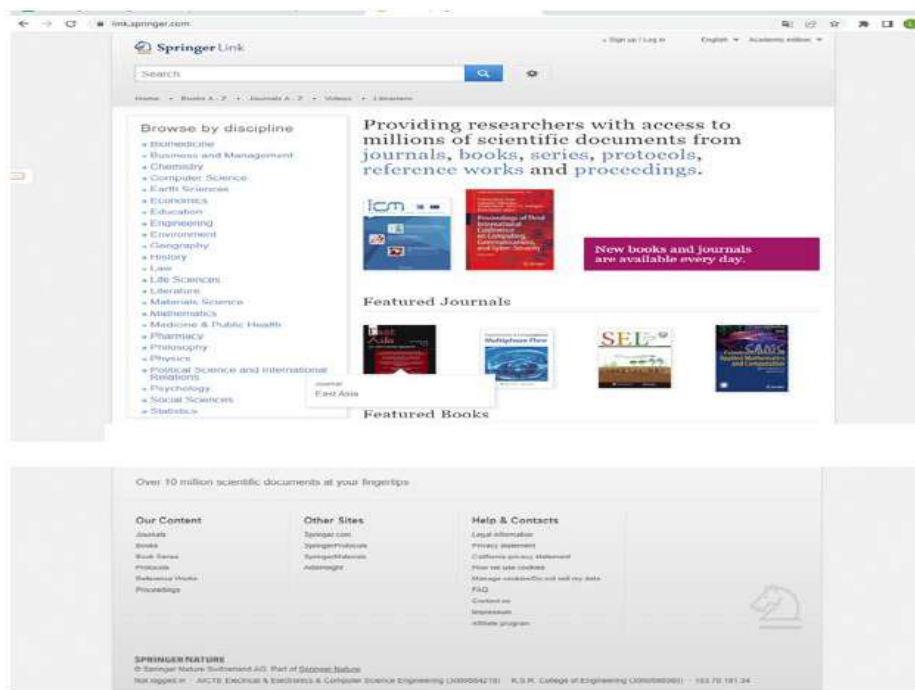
link.springer.com

Springer Link

Sign up / Log in English Academic edition

Search

Home • Books A - Z • Journals A - Z • Videos • Librarians

Browse by discipline
» Biomedicine
» Business and Management
» Chemistry
» Computer Science
» Earth Sciences
» Economics
» Education
» Engineering
» Environment
» Geography
» History
» Law
» Life Sciences
» Literature
» Materials Science
» Mathematics
» Medicine & Public Health
» Pharmacy
» Philosophy
» Physics
» Political Science and International Relations
» Psychology
» Social Sciences
» Statistics

Providing researchers with access to millions of scientific documents from journals, books, series, protocols, reference works and proceedings.

ICM

Proceedings of Third International Conference on Computing, Communications, and Cyber-Security

New books and journals are available every day.

Featured Journals

East Asia

Multiphase Flow

SEL

CAMC

Journal
East Asia

Featured Books

Over 10 million scientific documents at your fingertips

Our Content
Journals
Books
Book Series
Protocols
Reference Works
Proceedings

Other Sites
Springer.com
SpringerProtocols
SpringerMaterials
AdisInsight

Help & Contacts
Legal information
Privacy statement
California privacy statement
How we use cookies
Manage cookies/Do not sell my data
FAQ
Contact us
Impressum
Affiliate program

SPRINGER NATURE
© Springer Nature Switzerland AG. Part of Springer Nature.
Not logged in · AICTE Electrical & Electronics & Computer Science Engineering (3000064218) · K.S.R. College of Engineering (3000098080) · 103.78.181.34